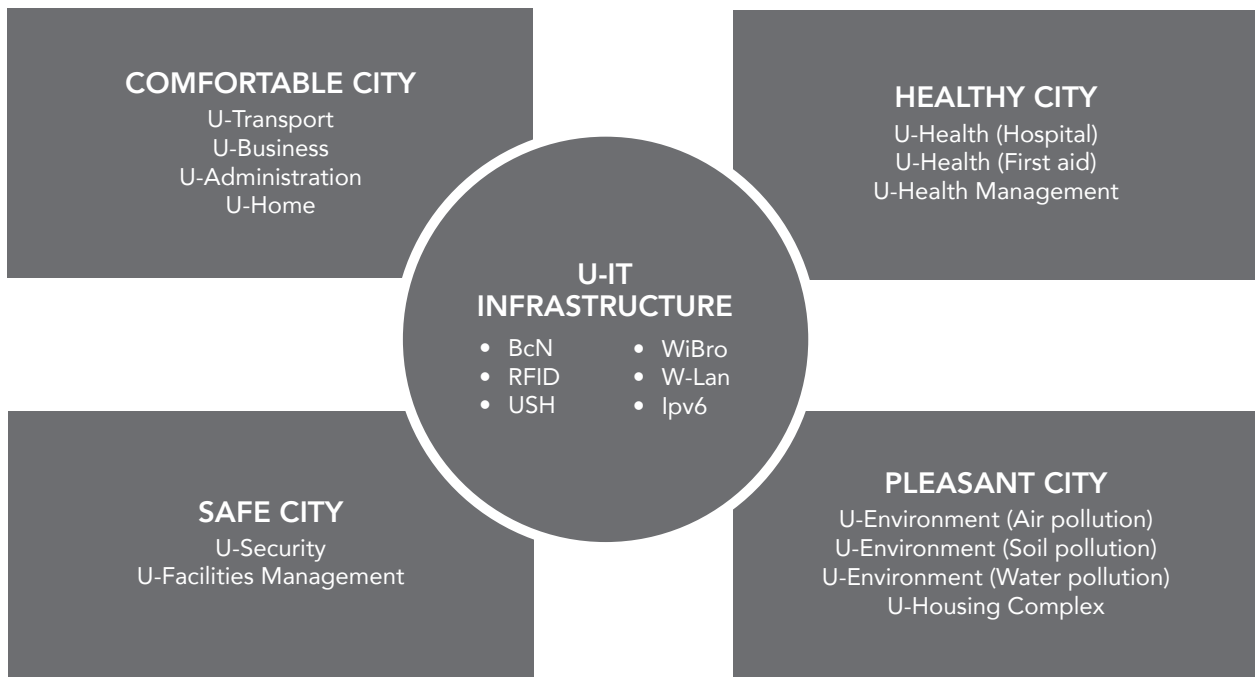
COMFORTABLE CITY
U-Transport
U-Business
U-Administration
U-Home

HEALTHY CITY
U-Health (Hospital)
U-Health (First aid)
U-Health Management

U-IT
INFRASTRUCTURE
• BcN
• RFID
• USH
• WiBro
• W-Lan
• Ipv6

SAFE CITY
U-Security
U-Facilities Management

PLEASANT CITY
U-Environment (Air pollution)
U-Environment (Soil pollution)
U-Environment (Water pollution)
U-Housing Complex